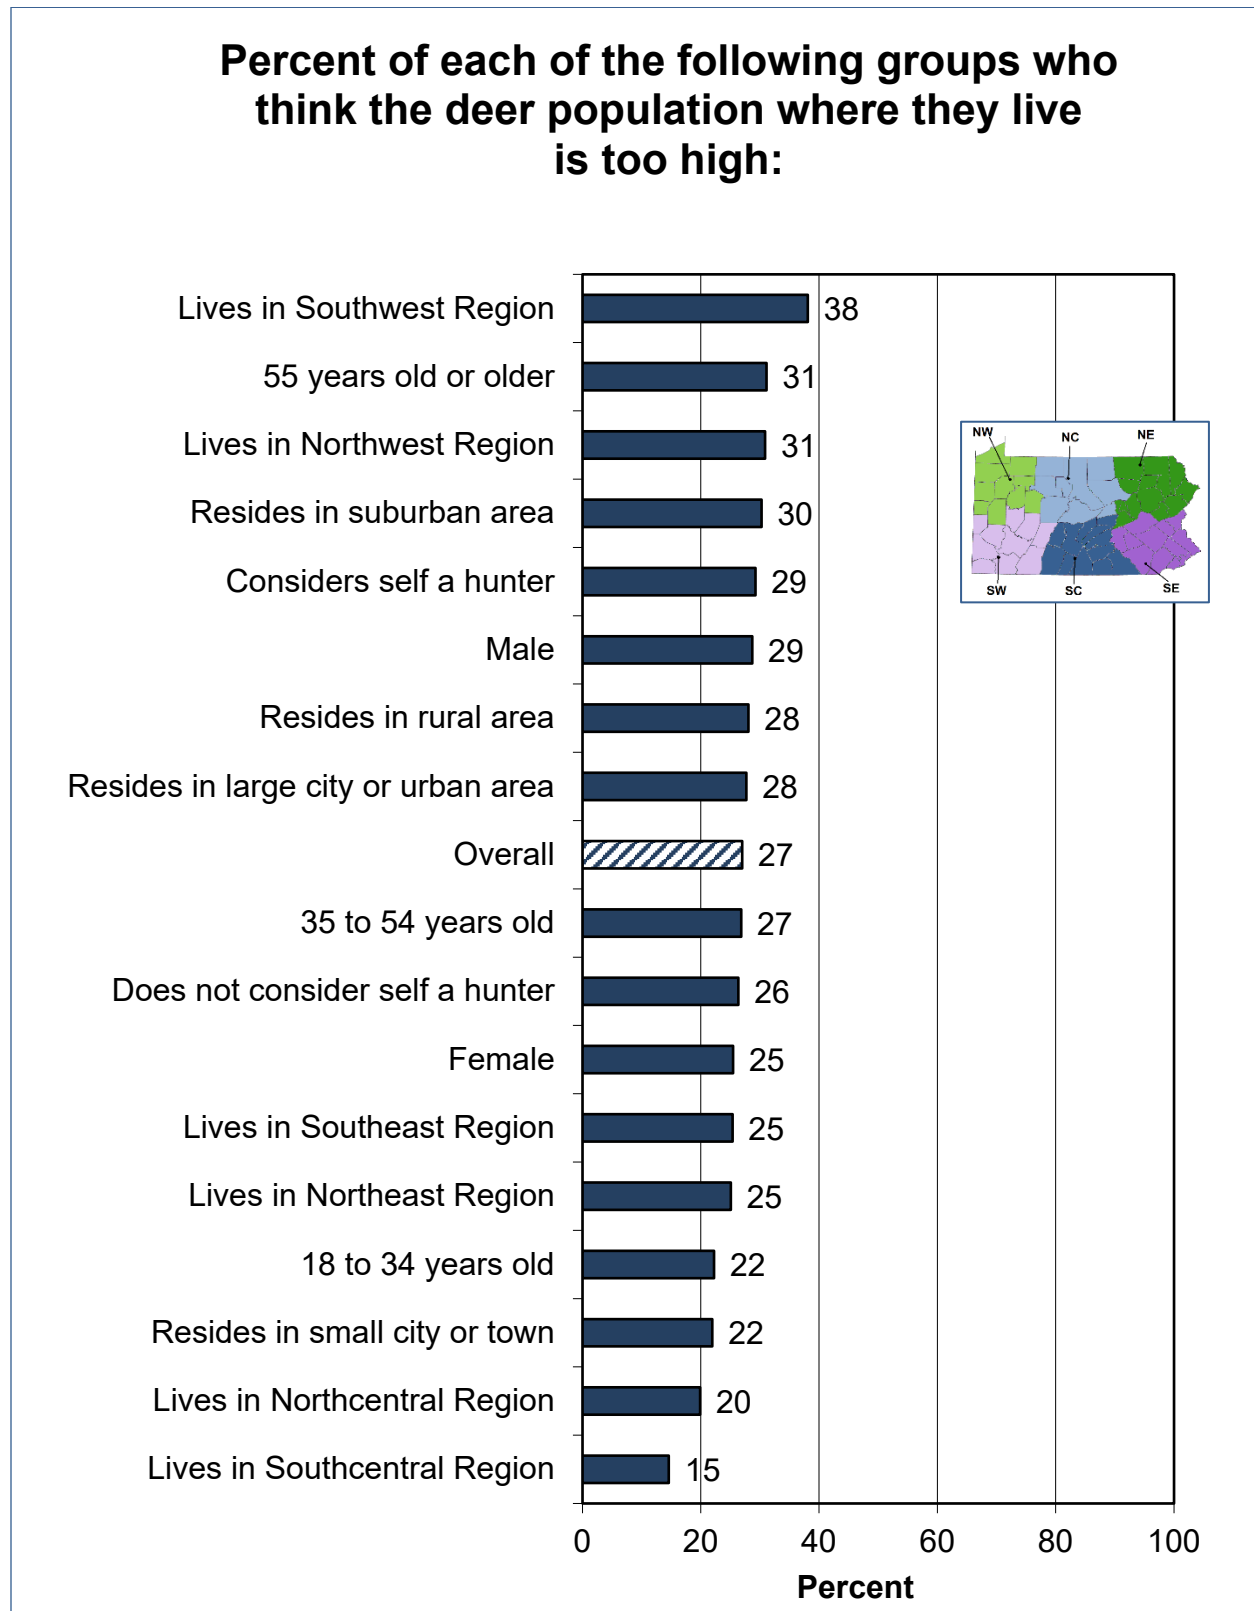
Percent of each of the following groups who think the deer population where they live is too high:

| | |
|---|---|
| Lives in Southwest Region | 38 |
| 55 years old or older | 31 |
| Lives in Northwest Region | 31 |
| Resides in suburban area | 30 |
| Considers self a hunter | 29 |
| Male | 29 |
| Resides in rural area | 28 |
| Resides in large city or urban area | 28 |
| Overall | 27 |
| 35 to 54 years old | 27 |
| Does not consider self a hunter | 26 |
| Female | 25 |
| Lives in Southeast Region | 25 |
| Lives in Northeast Region | 25 |
| 18 to 34 years old | 22 |
| Resides in small city or town | 22 |
| Lives in Northcentral Region | 20 |
| Lives in Southcentral Region | 15 |

NW NC NE SW SC SE

0 20 40 60 80 100
Percent